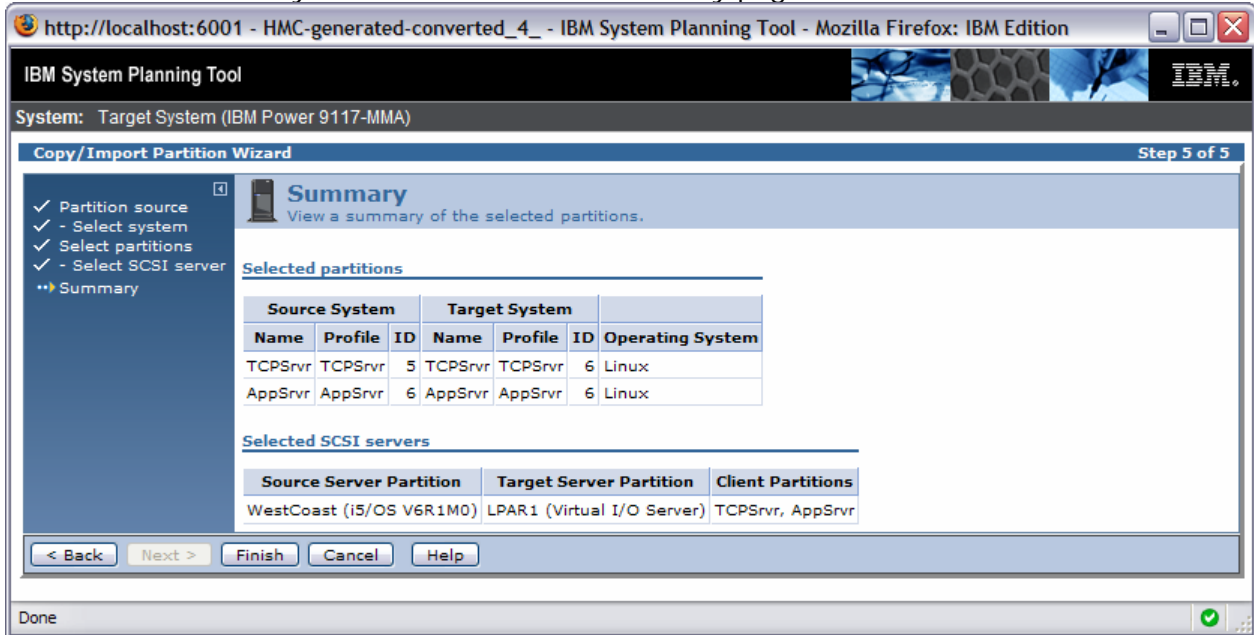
http://localhost:6001 - HMC-generated-converted_4_ - IBM System Planning Tool - Mozilla Firefox: IBM Edition

IBM System Planning Tool

IBM.

System: Target System (IBM Power 9117-MMA)

Copy/Import Partition Wizard

Step 5 of 5

✓ Partition source
✓ - Select system
✓ Select partitions
✓ - Select SCSI server
Summary

Summary
View a summary of the selected partitions.

Selected partitions

| Source System | | | Target System | | | |
|---|---|---|---|---|---|---|
| Name | Profile | ID | Name | Profile | ID | Operating System |
| TCPSrvr | TCPSrvr | 5 | TCPSrvr | TCPSrvr | 6 | Linux |
| AppSrvr | AppSrvr | 6 | AppSrvr | AppSrvr | 6 | Linux |

Selected SCSI servers

| Source Server Partition | Target Server Partition | Client Partitions |
|---|---|---|
| WestCoast (i5/OS V6R1M0) | LPAR1 (Virtual I/O Server) | TCPSrvr, AppSrvr |

< Back Next > Finish Cancel Help

Done